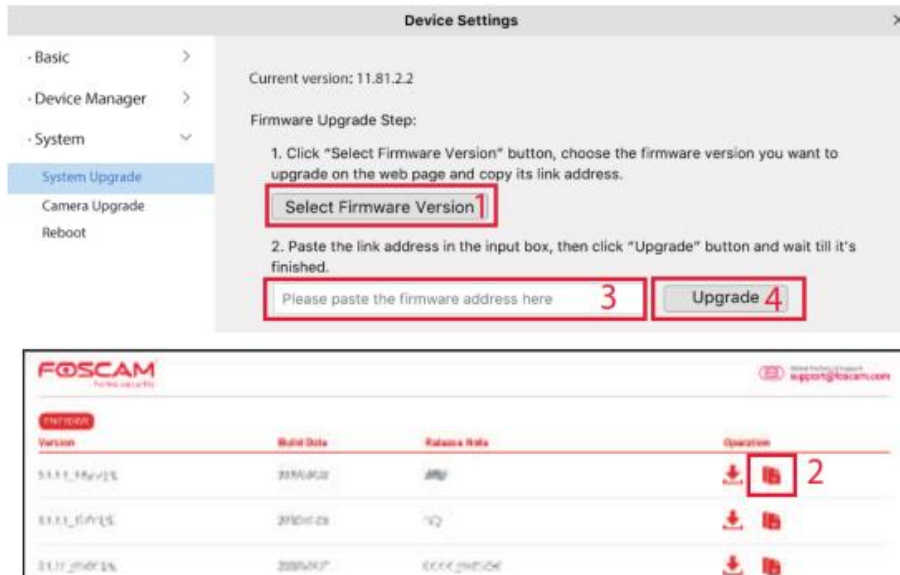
Device Settings

· Basic

· Device Manager

· System

System Upgrade

Camera Upgrade

Reboot

Current version: 11.81.2.2

Firmware Upgrade Step:

1. Click "Select Firmware Version" button, choose the firmware version you want to upgrade on the web page and copy its link address.

Select Firmware Version 1

2. Paste the link address in the input box, then click "Upgrade" button and wait till it's finished.

Please paste the firmware address here 3

Upgrade 4

FOSCAM

support@foscam.com

FIRMWARE

| Version | Build Date | Release Note | Operation |
|---|---|---|---|
| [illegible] | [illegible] | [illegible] | 2 |
| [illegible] | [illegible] | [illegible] | |
| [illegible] | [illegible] | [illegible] | |